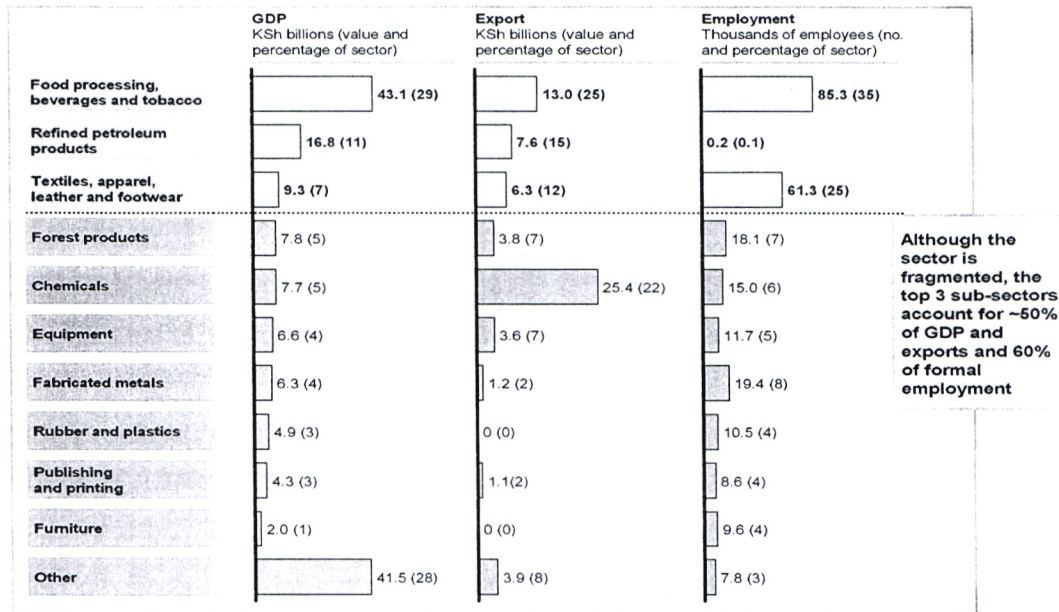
| | GDP KSh billions (value and percentage of sector) | Export KSh billions (value and percentage of sector) | Employment Thousands of employees (no. and percentage of sector) |
|---|---|---|---|
| Food processing, beverages and tobacco | 43.1 (29) | 13.0 (25) | 85.3 (35) |
| Refined petroleum products | 16.8 (11) | 7.6 (15) | 0.2 (0.1) |
| Textiles, apparel, leather and footwear | 9.3 (7) | 6.3 (12) | 61.3 (25) |
| Forest products | 7.8 (5) | 3.8 (7) | 18.1 (7) |
| Chemicals | 7.7 (5) | 25.4 (22) | 15.0 (6) |
| Equipment | 6.6 (4) | 3.6 (7) | 11.7 (5) |
| Fabricated metals | 6.3 (4) | 1.2 (2) | 19.4 (8) |
| Rubber and plastics | 4.9 (3) | 0 (0) | 10.5 (4) |
| Publishing and printing | 4.3 (3) | 1.1(2) | 8.6 (4) |
| Furniture | 2.0 (1) | 0 (0) | 9.6 (4) |
| Other | 41.5 (28) | 3.9 (8) | 7.8 (3) |

Although the sector is fragmented, the top 3 sub-sectors account for ~50% of GDP and exports and 60% of formal employment